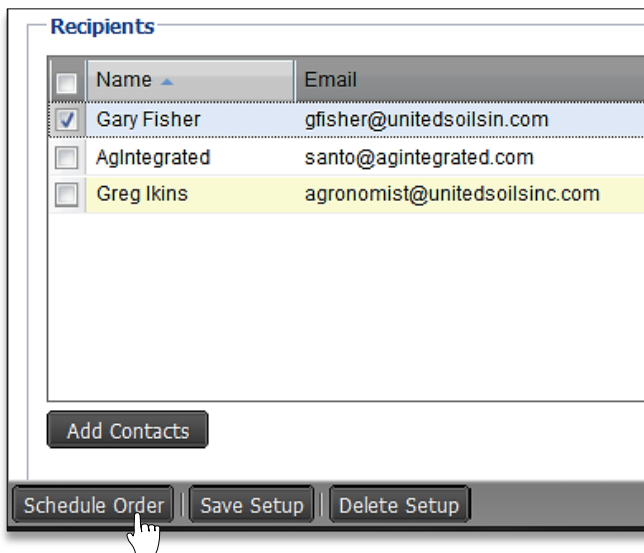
Recipients

| | Name | Email |
|---|---|---|
| ☑ | Gary Fisher | gfisher@unitedsoilsin.com |
| ☐ | AgIntegrated | santo@agintegrated.com |
| ☐ | Greg Ikins | agronomist@unitedsoilsinc.com |

Add Contacts

Schedule Order | Save Setup | Delete Setup